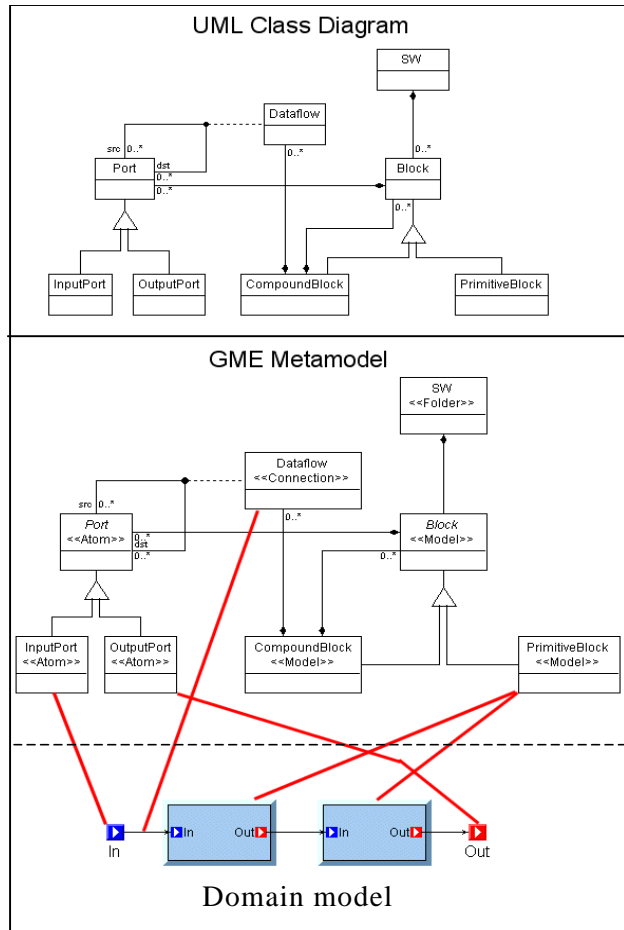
UML Class Diagram

SW

Dataflow

src 0..*

dst 0..*

0..*

Port

0..*

Block

0..*

0..*

InputPort

OutputPort

CompoundBlock

PrimitiveBlock

GME Metamodel

SW
<<Folder>>

Dataflow
<<Connection>>

src 0..*

0..*

Port
<<Atom>>

0..*
dst
0..*

Block
<<Model>>

0..*

InputPort
<<Atom>>

OutputPort
<<Atom>>

CompoundBlock
<<Model>>

PrimitiveBlock
<<Model>>

In

In

Out

In

Out

Out

Domain model